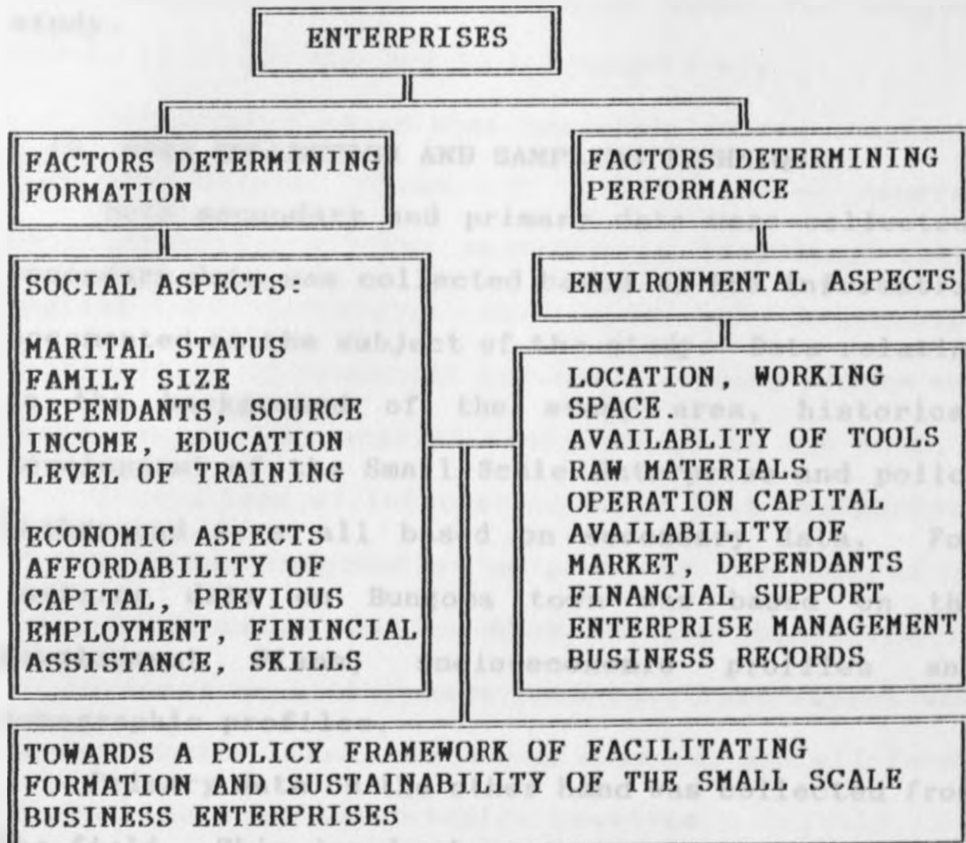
ENTERPRISES

FACTORS DETERMINING FORMATION

FACTORS DETERMINING PERFORMANCE

SOCIAL ASPECTS:

MARITAL STATUS
FAMILY SIZE
DEPENDANTS, SOURCE INCOME, EDUCATION LEVEL OF TRAINING

ECONOMIC ASPECTS AFFORDABILITY OF CAPITAL, PREVIOUS EMPLOYMENT, FININCIAL ASSISTANCE, SKILLS

ENVIRONMENTAL ASPECTS

LOCATION, WORKING SPACE.
AVAILABLITY OF TOOLS
RAW MATERIALS
OPERATION CAPITAL
AVAILABILITY OF MARKET, DEPENDANTS
FINANCIAL SUPPORT
ENTERPRISE MANAGEMENT
BUSINESS RECORDS

TOWARDS A POLICY FRAMEWORK OF FACILITATING FORMATION AND SUSTAINABILITY OF THE SMALL SCALE BUSINESS ENTERPRISES